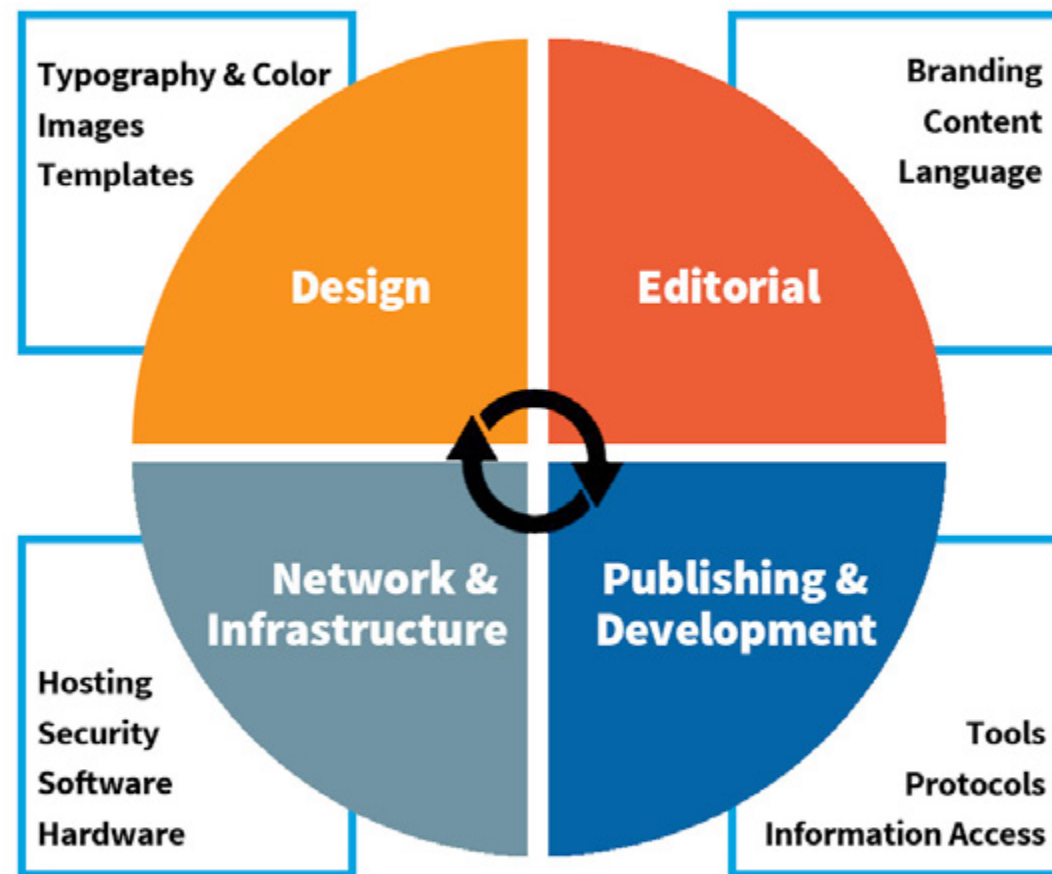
Typography & Color
Images
Templates

Branding
Content
Language

Design

Editorial

Network & Infrastructure

Publishing & Development

Hosting
Security
Software
Hardware

Tools
Protocols
Information Access